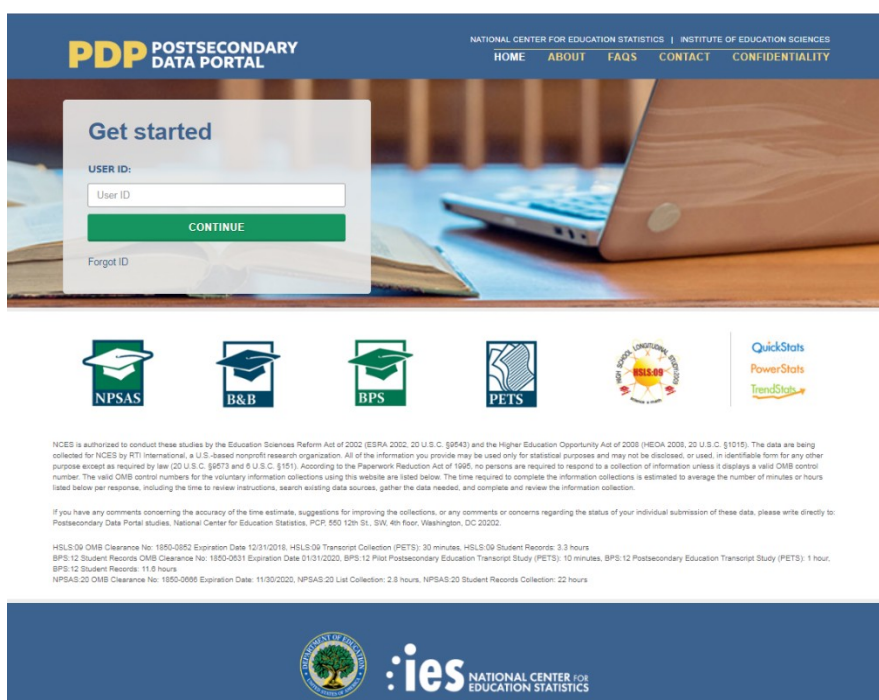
PDP POSTSECONDARY DATA PORTAL

NATIONAL CENTER FOR EDUCATION STATISTICS | INSTITUTE OF EDUCATION SCIENCES

HOME ABOUT FAQS CONTACT CONFIDENTIALITY

Get started

USER ID:

User ID

CONTINUE

Forgot ID

NPSAS

B&B

BPS

PETS

HIGH SCHOOL LONGITUDINAL STUDY 2009 HSLS:09

QuickStats
PowerStats
TrendStats

NCES is authorized to conduct these studies by the Education Sciences Reform Act of 2002 (ESRA 2002, 20 U.S.C. §9543) and the Higher Education Opportunity Act of 2008 (HEOA 2008, 20 U.S.C. §1015). The data are being collected for NCES by RTI International, a U.S.-based nonprofit research organization. All of the information you provide may be used only for statistical purposes and may not be disclosed, or used, in identifiable form for any other purpose except as required by law (20 U.S.C. §9573 and 6 U.S.C. §151). According to the Paperwork Reduction Act of 1995, no persons are required to respond to a collection of information unless it displays a valid OMB control number. The valid OMB control numbers for the voluntary information collections using this website are listed below. The time required to complete the information collections is estimated to average the number of minutes or hours listed below per response, including the time to review instructions, search existing data sources, gather the data needed, and complete and review the information collection.

If you have any comments concerning the accuracy of the time estimate, suggestions for improving the collections, or any comments or concerns regarding the status of your individual submission of these data, please write directly to: Postsecondary Data Portal studies, National Center for Education Statistics, PCP, 550 12th St., SW, 4th floor, Washington, DC 20202.

HSLS:09 OMB Clearance No: 1850-0852 Expiration Date 12/31/2018, HSLS:09 Transcript Collection (PETS): 30 minutes, HSLS:09 Student Records: 3.3 hours
BPS:12 Student Records OMB Clearance No: 1850-0631 Expiration Date 01/31/2020, BPS:12 Pilot Postsecondary Education Transcript Study (PETS): 10 minutes, BPS:12 Postsecondary Education Transcript Study (PETS): 1 hour, BPS:12 Student Records: 11.6 hours
NPSAS:20 OMB Clearance No: 1850-0666 Expiration Date: 11/30/2020, NPSAS:20 List Collection: 2.8 hours, NPSAS:20 Student Records Collection: 22 hours

DEPARTMENT OF EDUCATION UNITED STATES OF AMERICA

ies NATIONAL CENTER FOR EDUCATION STATISTICS